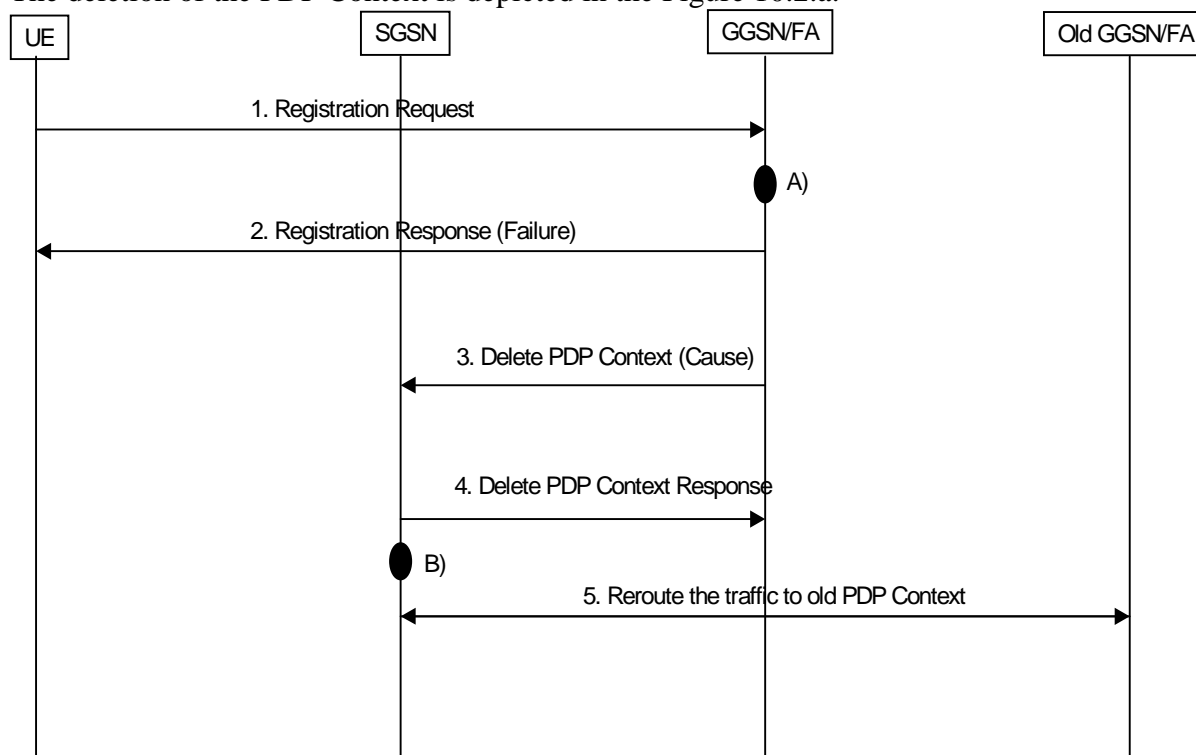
The deletion of the PDP Context is depicted in the Figure 18.2.a.

UE

SGSN

GGSN/FA

Old GGSN/FA

1. Registration Request

A)

2. Registration Response (Failure)

3. Delete PDP Context (Cause)

4. Delete PDP Context Response

B)

5. Reroute the traffic to old PDP Context